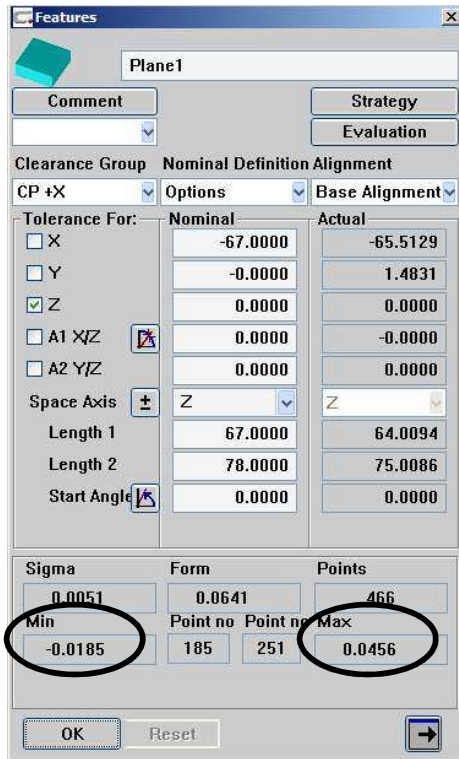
Features

Plane1

Comment

Strategy

Evaluation

Clearance Group

Nominal Definition

Alignment

CP +X

Options

Base Alignment

Tolerance For:

Nominal

Actual

X

-67.0000

-65.5129

Y

-0.0000

1.4831

Z

0.0000

0.0000

A1 X/Z

0.0000

-0.0000

A2 Y/Z

0.0000

0.0000

Space Axis

±

Z

Z

Length 1

67.0000

64.0094

Length 2

78.0000

75.0086

Start Angle

0.0000

0.0000

Sigma

Form

Points

0.0051

0.0641

466

Min

Point no

Point no

Max

-0.0185

185

251

0.0456

OK

Reset